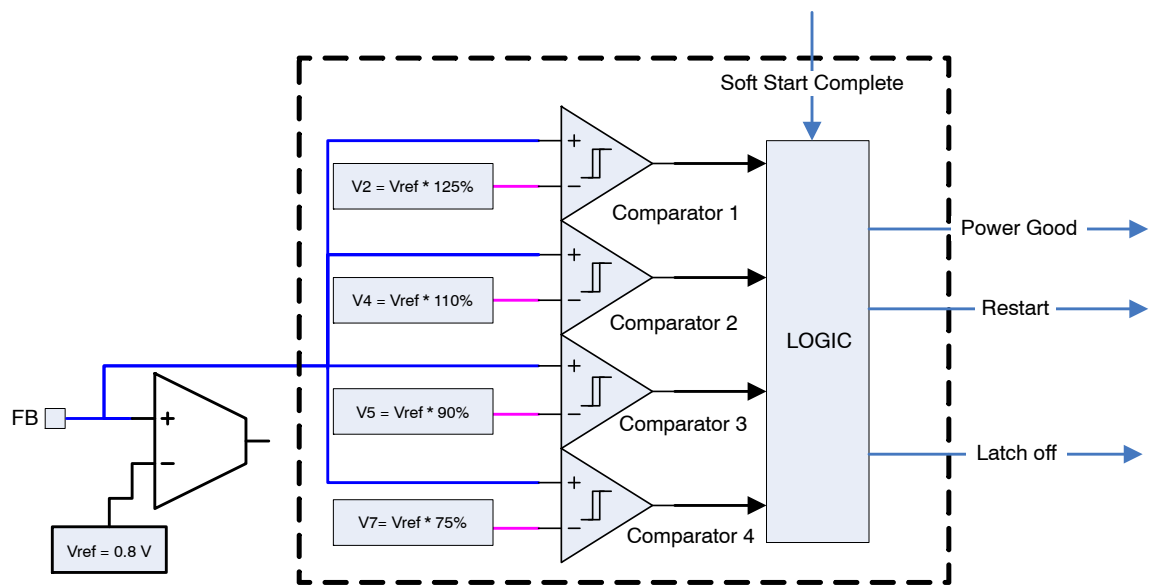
Soft Start Complete

+
−
V2 = Vref * 125%
Comparator 1

+
−
V4 = Vref * 110%
Comparator 2

+
−
V5 = Vref * 90%
Comparator 3

+
−
V7= Vref * 75%
Comparator 4

LOGIC

Power Good
Restart
Latch off

FB
+
−
Vref = 0.8 V